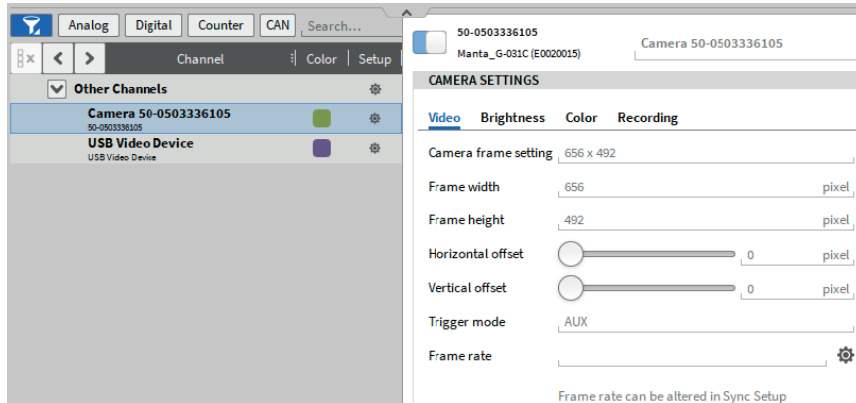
Analog Digital Counter CAN Search...

Channel | Color | Setup

Other Channels

Camera 50-0503336105
50-0503336105

USB Video Device
USB Video Device

50-0503336105
Manta_G-031C (E0020015)

Camera 50-0503336105

CAMERA SETTINGS

Video Brightness Color Recording

Camera frame setting 656 x 492

Frame width 656 pixel

Frame height 492 pixel

Horizontal offset 0 pixel

Vertical offset 0 pixel

Trigger mode AUX

Frame rate

Frame rate can be altered in Sync Setup